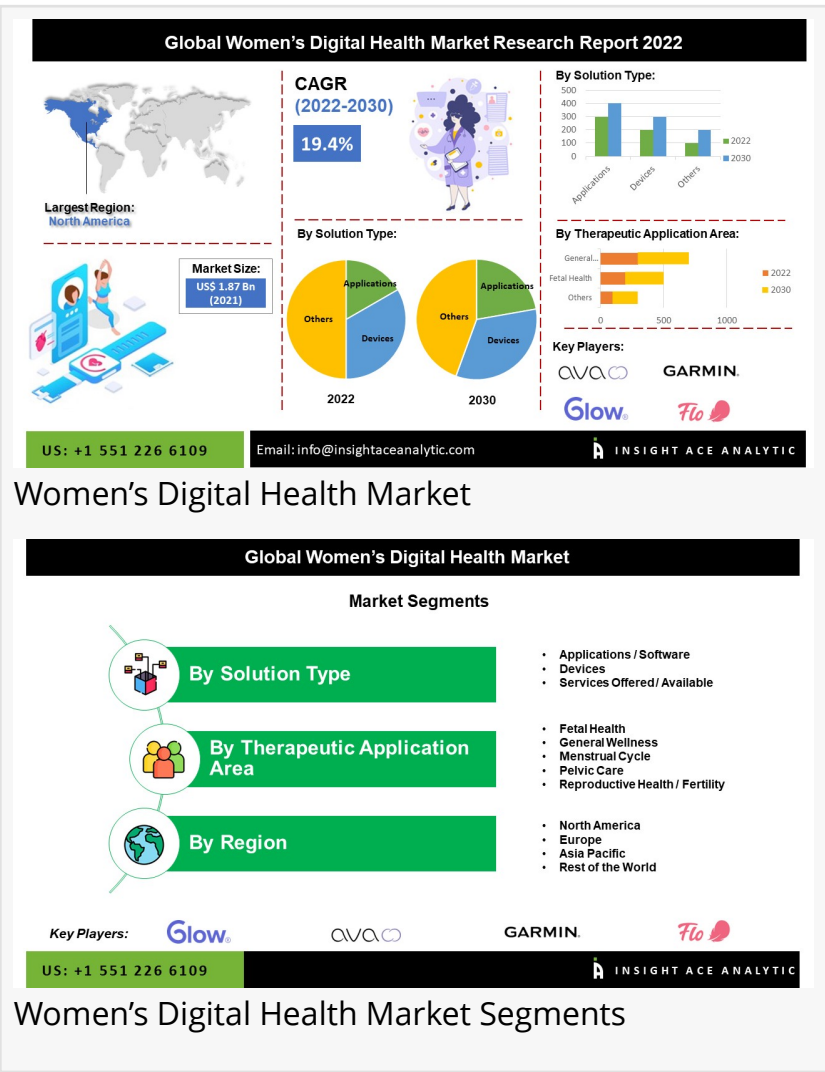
Global Women's Digital Health Market Research Report 2022

Largest Region:
North America

CAGR
(2022-2030)
19.4%

By Solution Type:

| | 2022 | 2030 |
|---|---|---|
| Applications | | |
| Devices | | |
| Others | | |

500
400
300
200
100
0
2022
2030

Market Size:
US$ 1.87 Bn
(2021)

By Solution Type:
Applications
Others
Devices
2022
Applications
Others
Devices
2030

By Therapeutic Application Area:
General...
Fetal Health
Others
0
500
1000
2022
2030

Key Players:
ava
GARMIN.
Glow.
Flo

US: +1 551 226 6109
Email: info@insightaceanalytic.com
INSIGHT ACE ANALYTIC

Women's Digital Health Market

Global Women's Digital Health Market

Market Segments

By Solution Type
- Applications / Software
- Devices
- Services Offered / Available

By Therapeutic Application Area
- Fetal Health
- General Wellness
- Menstrual Cycle
- Pelvic Care
- Reproductive Health / Fertility

By Region
- North America
- Europe
- Asia Pacific
- Rest of the World

Key Players:
Glow.
ava
GARMIN.
Flo

US: +1 551 226 6109
INSIGHT ACE ANALYTIC

Women's Digital Health Market Segments